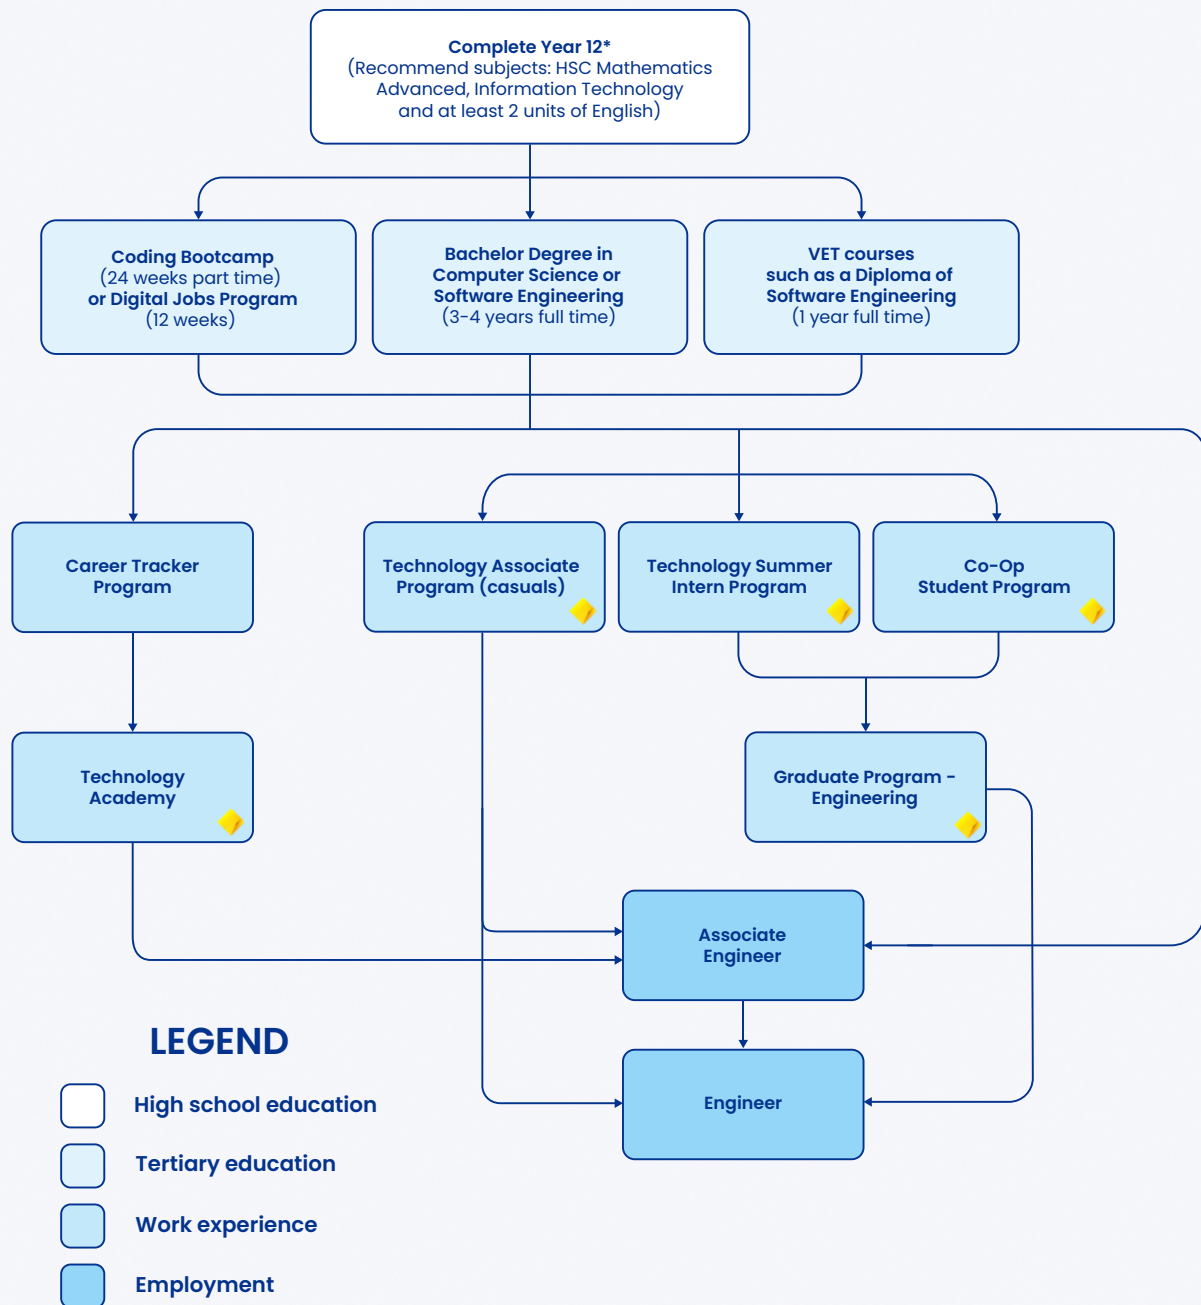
Complete Year 12*
(Recommend subjects: HSC Mathematics Advanced, Information Technology and at least 2 units of English)

Coding Bootcamp
(24 weeks part time)
or Digital Jobs Program
(12 weeks)

Bachelor Degree in
Computer Science or
Software Engineering
(3-4 years full time)

VET courses
such as a Diploma of
Software Engineering
(1 year full time)

Career Tracker
Program

Technology Associate
Program (casuals)

Technology Summer
Intern Program

Co-Op
Student Program

Technology
Academy

Graduate Program -
Engineering

Associate
Engineer

Engineer

LEGEND

High school education

Tertiary education

Work experience

Employment